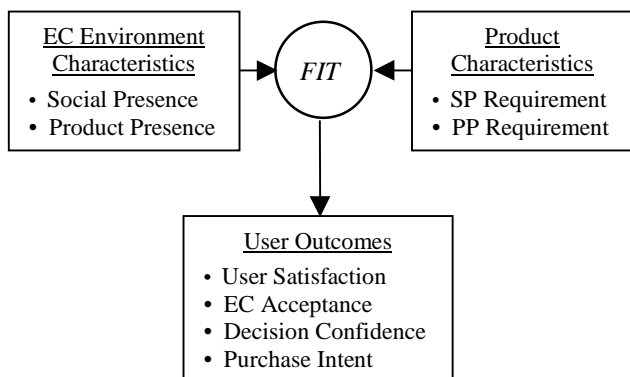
EC Environment Characteristics
• Social Presence
• Product Presence

FIT

Product Characteristics
• SP Requirement
• PP Requirement

User Outcomes
• User Satisfaction
• EC Acceptance
• Decision Confidence
• Purchase Intent